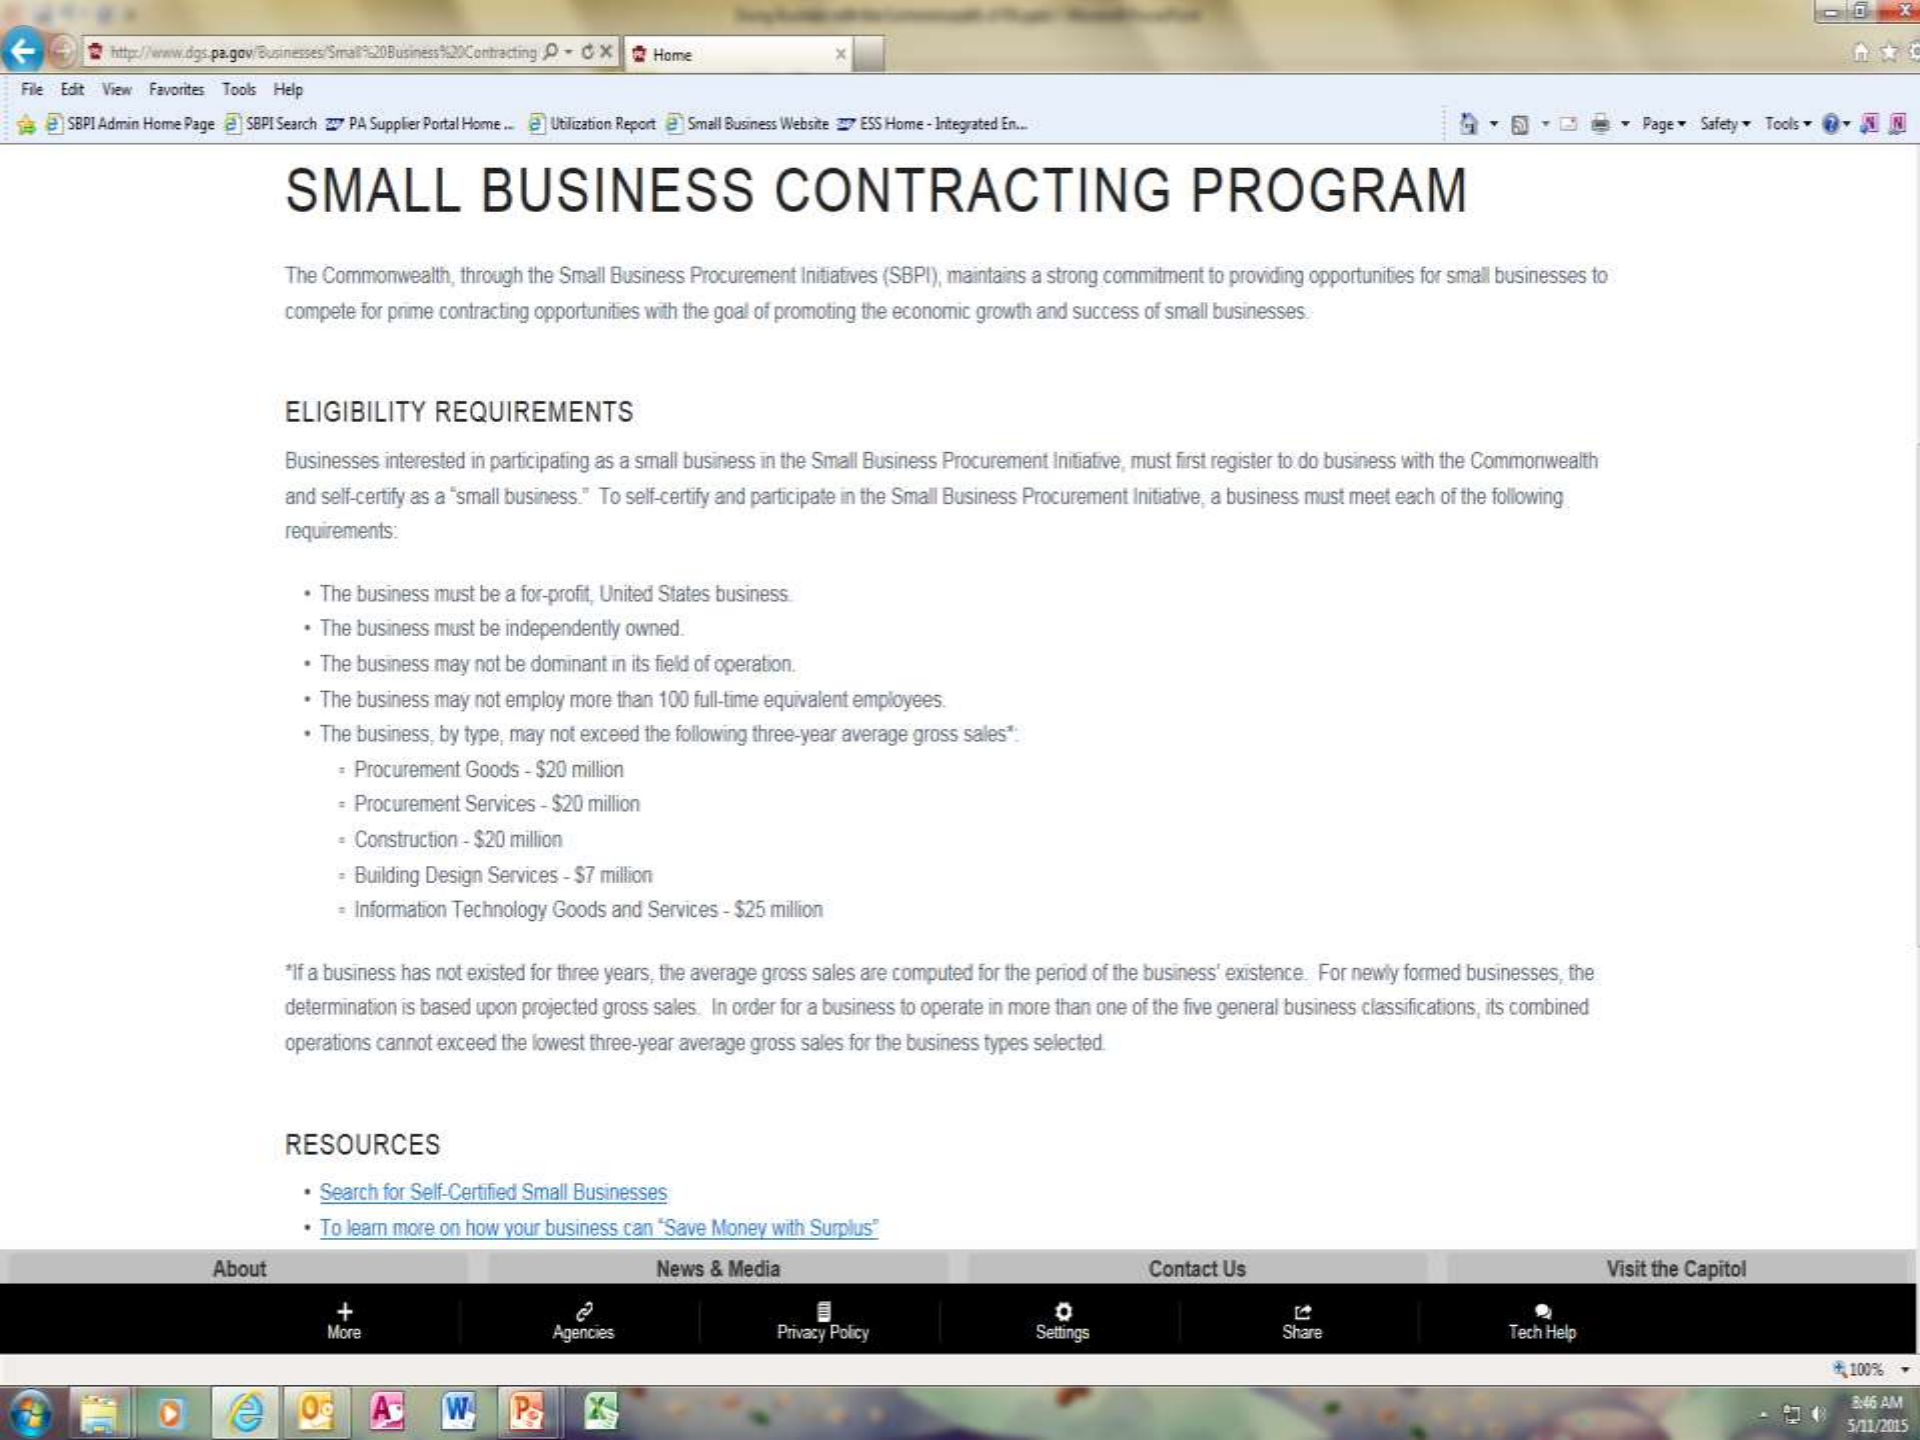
http://www.dgs.pa.gov/Businesses/Small%20Business%20Contracting
Home

File Edit View Favorites Tools Help
SBPI Admin Home Page SBPI Search PA Supplier Portal Home ... Utilization Report Small Business Website ESS Home - Integrated En...
Page Safety Tools

SMALL BUSINESS CONTRACTING PROGRAM

The Commonwealth, through the Small Business Procurement Initiatives (SBPI), maintains a strong commitment to providing opportunities for small businesses to compete for prime contracting opportunities with the goal of promoting the economic growth and success of small businesses.

ELIGIBILITY REQUIREMENTS

Businesses interested in participating as a small business in the Small Business Procurement Initiative, must first register to do business with the Commonwealth and self-certify as a "small business." To self-certify and participate in the Small Business Procurement Initiative, a business must meet each of the following requirements:

• The business must be a for-profit, United States business.
• The business must be independently owned.
• The business may not be dominant in its field of operation.
• The business may not employ more than 100 full-time equivalent employees.
• The business, by type, may not exceed the following three-year average gross sales*:
  ▪ Procurement Goods - $20 million
  ▪ Procurement Services - $20 million
  ▪ Construction - $20 million
  ▪ Building Design Services - $7 million
  ▪ Information Technology Goods and Services - $25 million

*If a business has not existed for three years, the average gross sales are computed for the period of the business' existence. For newly formed businesses, the determination is based upon projected gross sales. In order for a business to operate in more than one of the five general business classifications, its combined operations cannot exceed the lowest three-year average gross sales for the business types selected.

RESOURCES

• Search for Self-Certified Small Businesses
• To learn more on how your business can "Save Money with Surplus"

About News & Media Contact Us Visit the Capitol

More Agencies Privacy Policy Settings Share Tech Help

100%

8:46 AM
5/11/2015